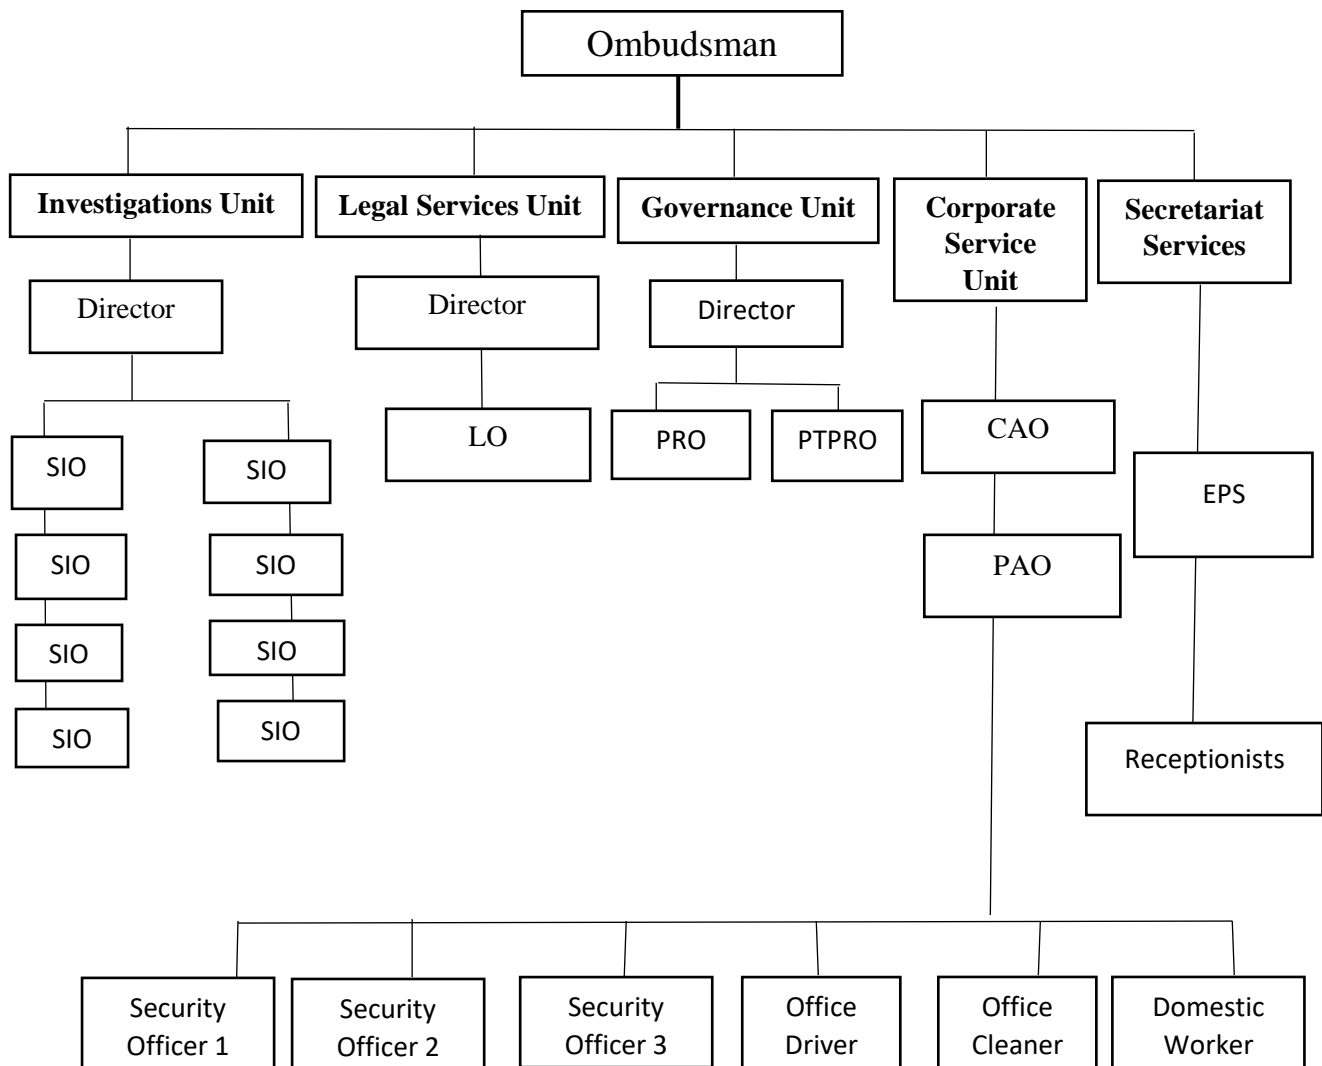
Ombudsman

Investigations Unit

Director

SIO

SIO

SIO

SIO

SIO

SIO

SIO

SIO

Legal Services Unit

Director

LO

Governance Unit

Director

PRO

PTPRO

Corporate Service Unit

CAO

PAO

Secretariat Services

EPS

Receptionists

Security Officer 1

Security Officer 2

Security Officer 3

Office Driver

Office Cleaner

Domestic Worker